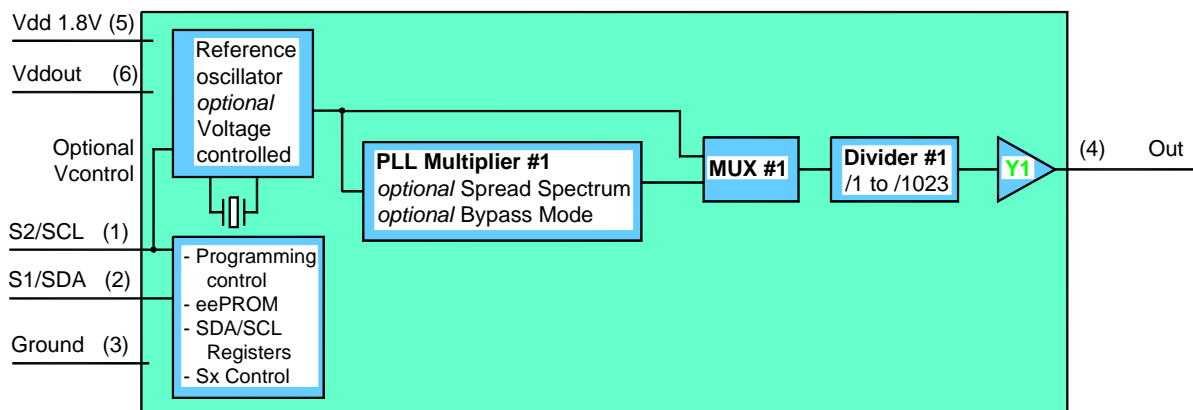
Vdd 1.8V (5)

Vddout (6)

Optional Vcontrol

S2/SCL (1)

S1/SDA (2)

Ground (3)

Reference oscillator *optional* Voltage controlled

- Programming control
- eePROM
- SDA/SCL Registers
- Sx Control

**PLL Multiplier #1**
*optional* Spread Spectrum
*optional* Bypass Mode

**MUX #1**

**Divider #1**
/1 to /1023

Y1

(4) Out